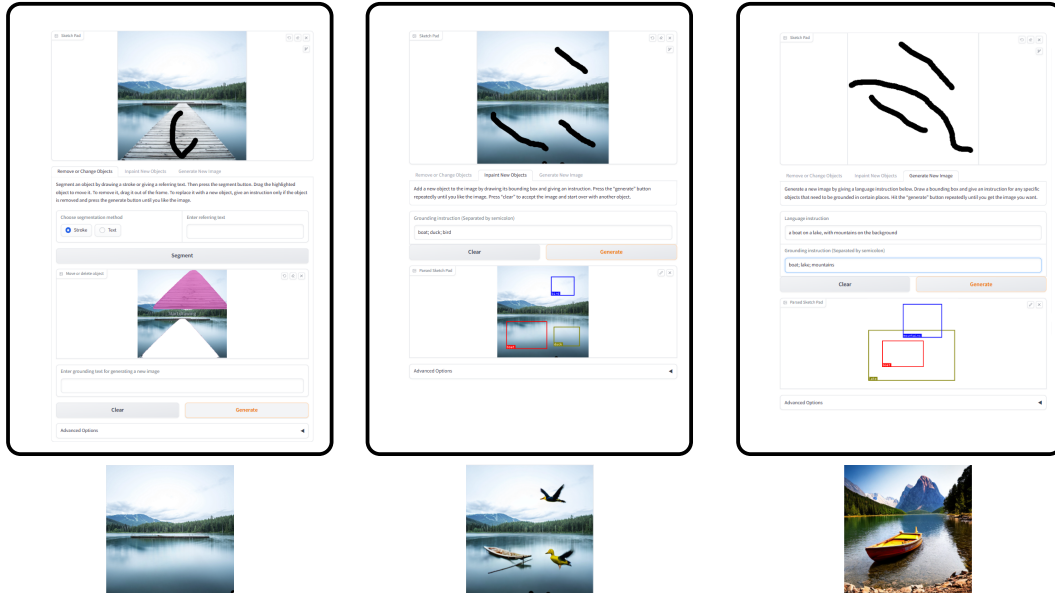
Sketch Pad

Remove or Change Objects | Inpaint New Objects | Generate New Image

Segment an object by drawing a stroke or giving a referring text. Then press the segment button. Drag the highlighted object to move it. To remove it, drag it out of the frame. To replace it with a new object, give an instruction only if the object is removed and press the generate button until you like the image.

Choose segmentation method
Stroke
Text

Enter referring text

Segment

Move or delete object

Enter grounding text for generating a new image

Clear
Generate

Advanced Options

Sketch Pad

Remove or Change Objects | Inpaint New Objects | Generate New Image

Add a new object to the image by drawing its bounding box and giving an instruction. Press the "generate" button repeatedly until you like the image. Press "clear" to accept the image and start over with another object.

Grounding instruction (Separated by semicolon)
boat; duck; bird

Clear
Generate

Parsed Sketch Pad

Advanced Options

Sketch Pad

Remove or Change Objects | Inpaint New Objects | Generate New Image

Generate a new image by giving a language instruction below. Draw a bounding box and give an instruction for any specific objects that need to be grounded in certain places. Hit the "generate" button repeatedly until you get the image you want.

Language instruction
a boat on a lake, with mountains on the background

Grounding instruction (Separated by semicolon)
boat; lake; mountains

Clear
Generate

Parsed Sketch Pad

Advanced Options